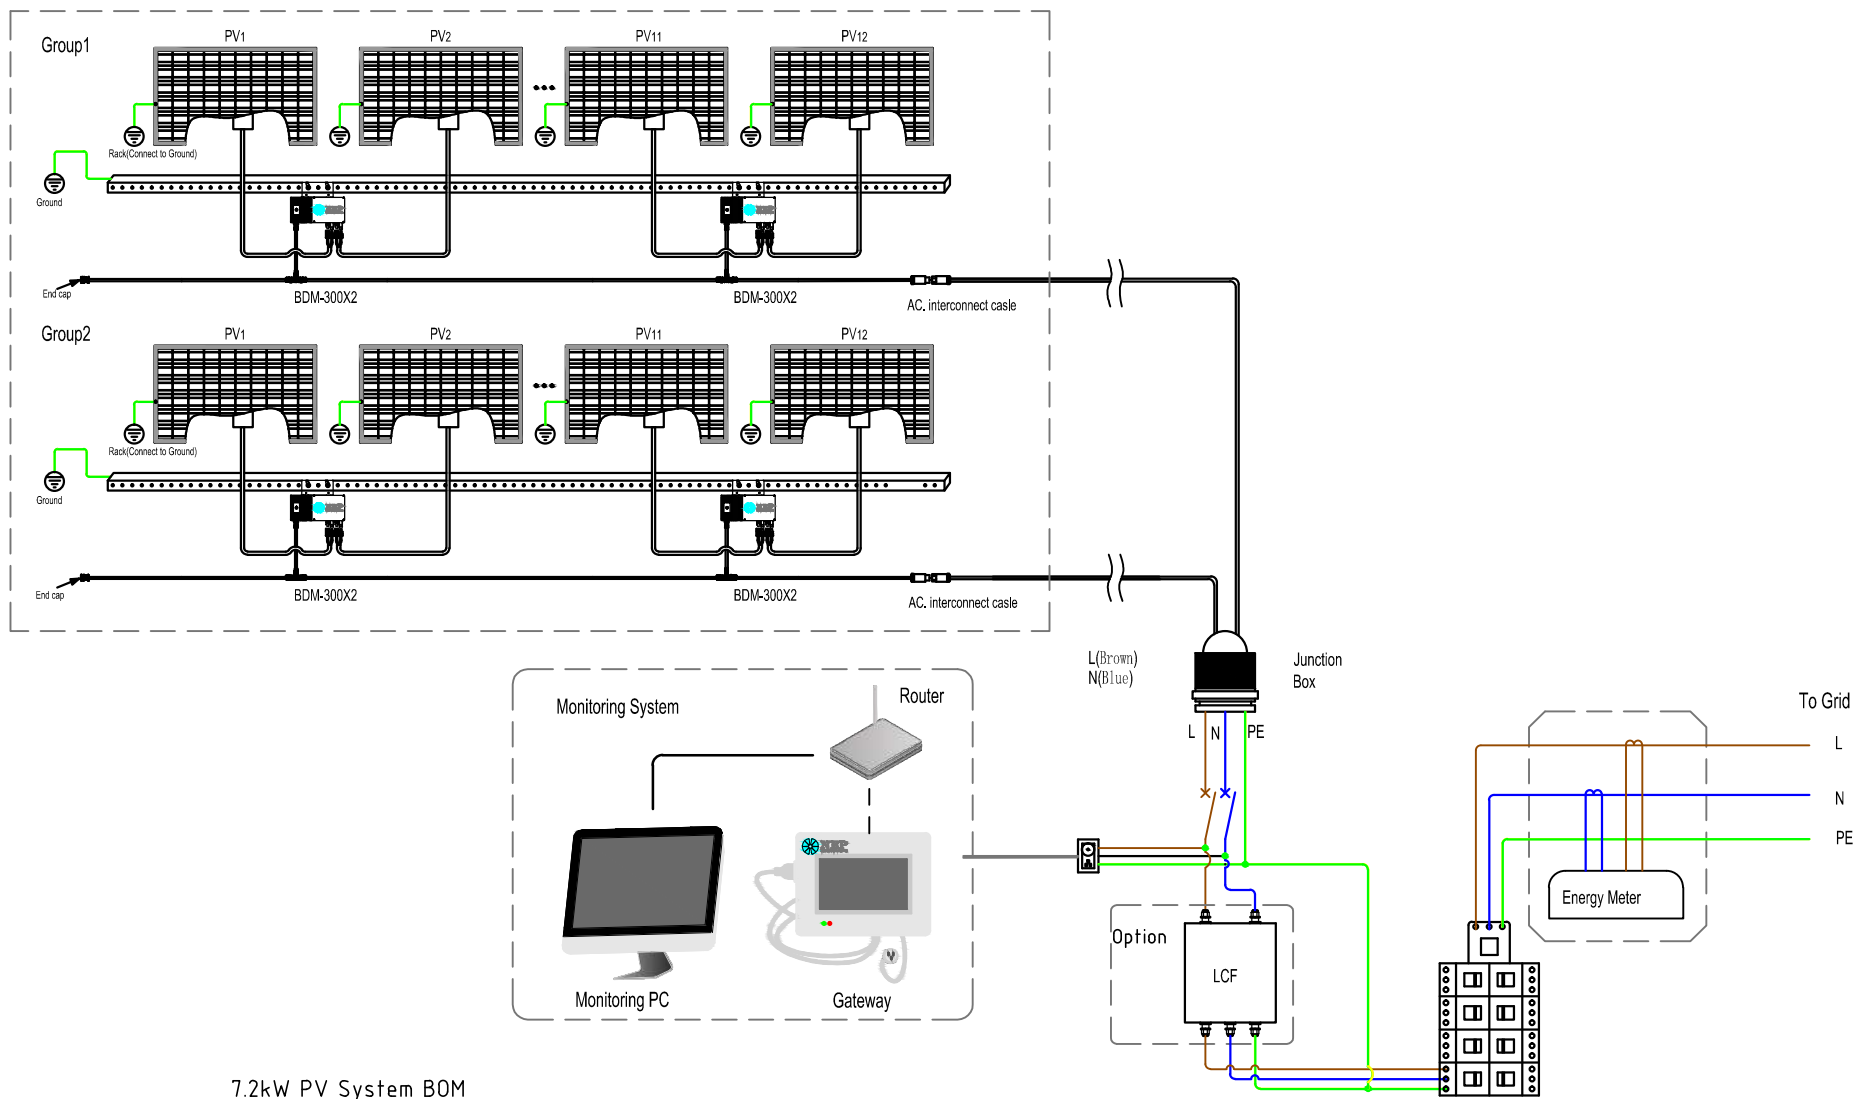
Group1

PV1 PV2 PV11 PV12

Rack(Connect to Ground)

Ground

End cap

BDM-300X2 BDM-300X2

AC. interconnect casle

Group2

PV1 PV2 PV11 PV12

Rack(Connect to Ground)

Ground

End cap

BDM-300X2 BDM-300X2

AC. interconnect casle

L(Brown)
N(Blue)

Junction Box

L N PE

Monitoring System

Router

Monitoring PC

Gateway

Option

LCF

To Grid

L

N

PE

Energy Meter

7.2kW PV System BOM